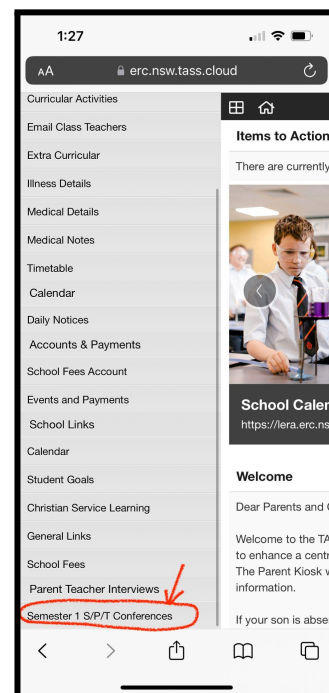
1:27

AA erc.nsw.tass.cloud

Curricular Activities
Email Class Teachers
Extra Curricular
Illness Details
Medical Details
Medical Notes
Timetable
Calendar
Daily Notices
Accounts & Payments
School Fees Account
Events and Payments
School Links
Calendar
Student Goals
Christian Service Learning
General Links
School Fees
Parent Teacher Interviews
Semester 1 S/P/T Conferences

Items to Action
There are currently

School Caler
https://lera.erc.ns

Welcome
Dear Parents and C

Welcome to the TA
to enhance a centr
The Parent Kiosk v
information.

If your son is abse